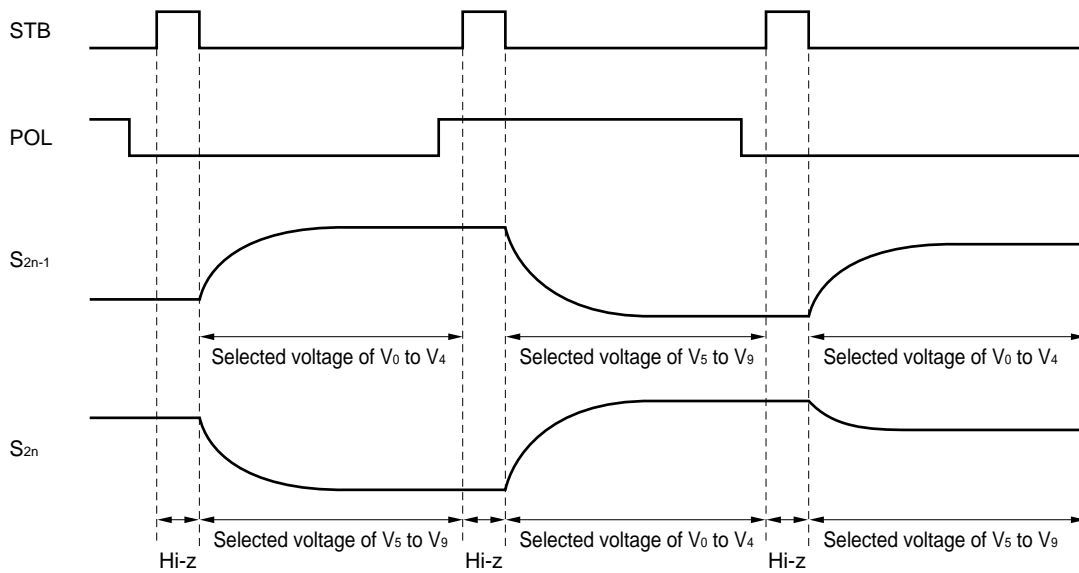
STB

POL

$S_{2n-1}$

Selected voltage of $V_0$ to $V_4$

Selected voltage of $V_5$ to $V_9$

Selected voltage of $V_0$ to $V_4$

$S_{2n}$

Selected voltage of $V_5$ to $V_9$

Selected voltage of $V_0$ to $V_4$

Selected voltage of $V_5$ to $V_9$

Hi-z

Hi-z

Hi-z